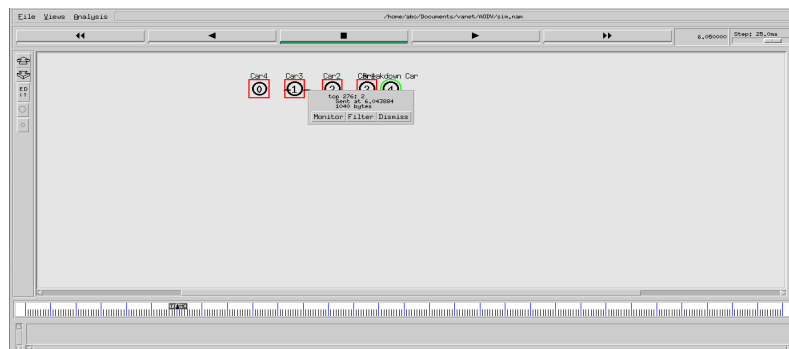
File Views Analysis

/home/abc/Documents/vanet/AODV/sim.nam

◀◀ ◀ ■ ▶ ▶▶

6.050000

Step: 25.0ms

Car4 Car3 Car2 CBreakdown Car

0 1 2 3 4

tcp 276: 2
Sent at 6.043884
1040 bytes

Monitor Filter Dismiss